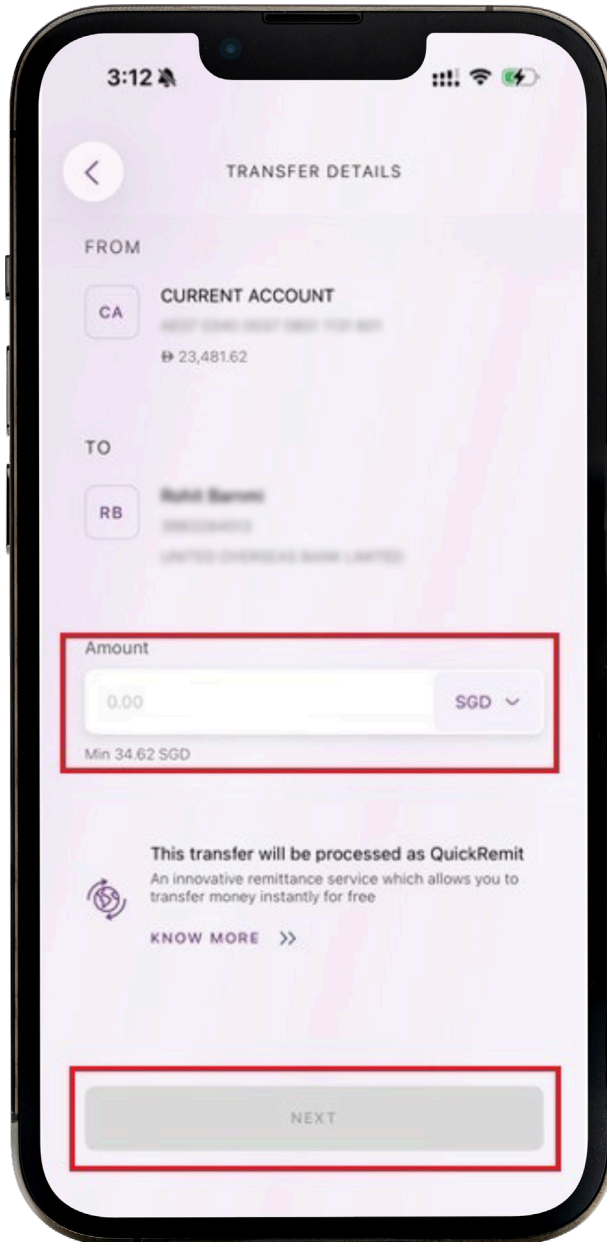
3:12

TRANSFER DETAILS

FROM

CA

CURRENT ACCOUNT

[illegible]

฿ 23,481.62

TO

RB

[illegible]

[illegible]

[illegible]

Amount

0.00

SGD

Min 34.62 SGD

This transfer will be processed as QuickRemit

An innovative remittance service which allows you to transfer money instantly for free

KNOW MORE >>

NEXT